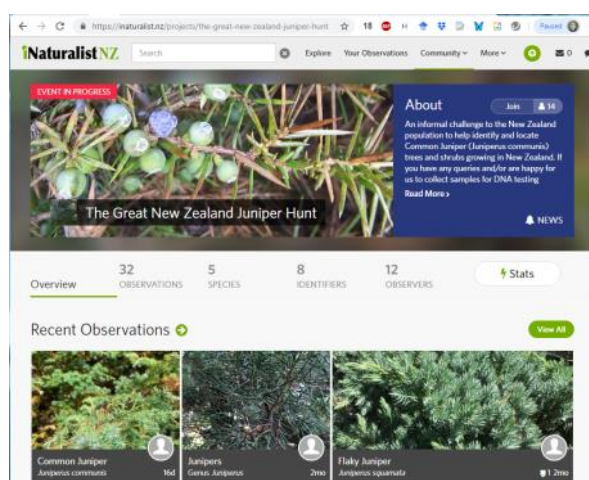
https://inaturalist.nz/projects/the-great-new-zealand-juniper-hunt

18

Paused

iNaturalistNZ

Search

Explore Your Observations Community More

0

EVENT IN PROGRESS

The Great New Zealand Juniper Hunt

About

Join 14

An informal challenge to the New Zealand population to help identify and locate Common Juniper (Juniperus communis) trees and shrubs growing in New Zealand. If you have any queries and/or are happy for us to collect samples for DNA testing

Read More ›

NEWS

Overview

32 OBSERVATIONS

5 SPECIES

8 IDENTIFIERS

12 OBSERVERS

Stats

Recent Observations

View All

Common Juniper
Juniperus communis
16d

Junipers
Genus Juniperus
2mo

Flaky Juniper
Juniperus squamata
1 2mo